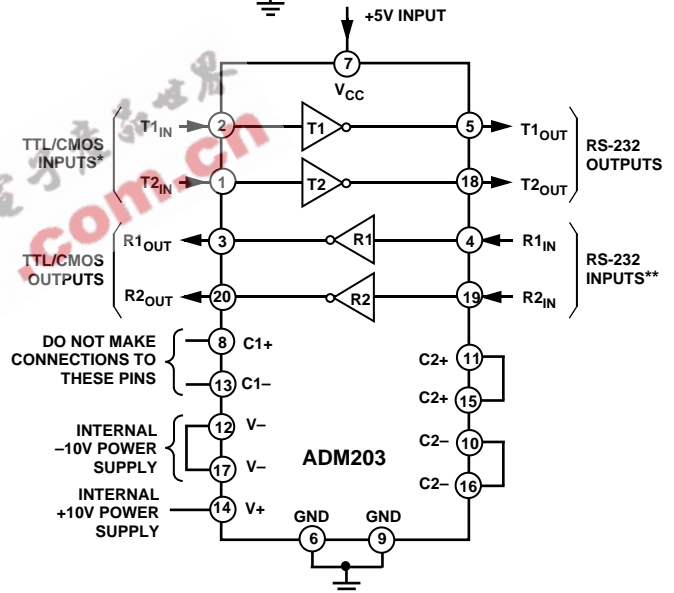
+5V INPUT

7
$V_{CC}$

TTL/CMOS INPUTS*

$T1_{IN}$ 2 T1 5 $T1_{OUT}$

$T2_{IN}$ 1 T2 18 $T2_{OUT}$

RS-232 OUTPUTS

.com.cn

TTL/CMOS OUTPUTS

$R1_{OUT}$ 3 R1 4 $R1_{IN}$

$R2_{OUT}$ 20 R2 19 $R2_{IN}$

RS-232 INPUTS**

DO NOT MAKE CONNECTIONS TO THESE PINS

8 C1+

13 C1–

C2+ 11

C2+ 15

INTERNAL –10V POWER SUPPLY

12 V–

17 V–

ADM203

C2– 10

C2– 16

INTERNAL +10V POWER SUPPLY

14 V+

GND 6

GND 9